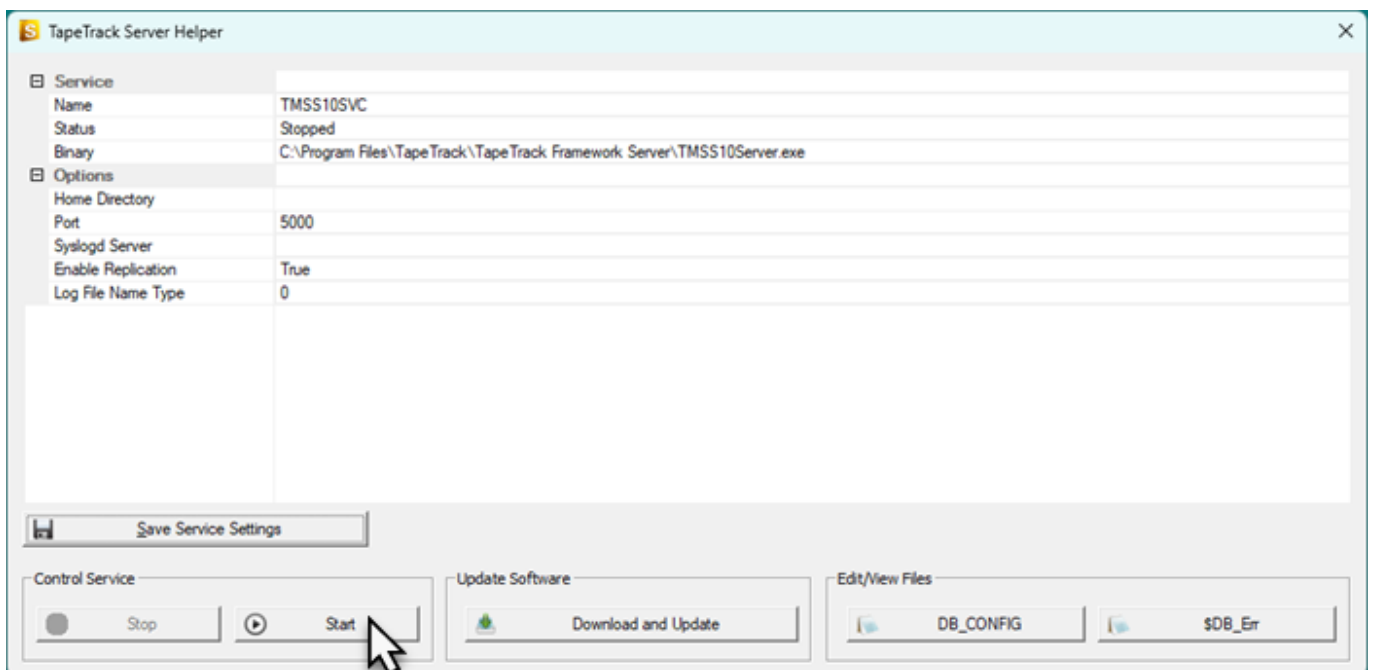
TapeTrack Server Helper

| | |
|---|---|
| Service | |
| Name | TMSS10SVC |
| Status | Stopped |
| Binary | C:\Program Files\TapeTrack\TapeTrack Framework Server\TMSS10Server.exe |
| Options | |
| Home Directory | |
| Port | 5000 |
| Syslogd Server | |
| Enable Replication | True |
| Log File Name Type | 0 |

Save Service Settings

Control Service
Stop
Start

Update Software
Download and Update

Edit/View Files
DB_CONFIG
$DB_Err